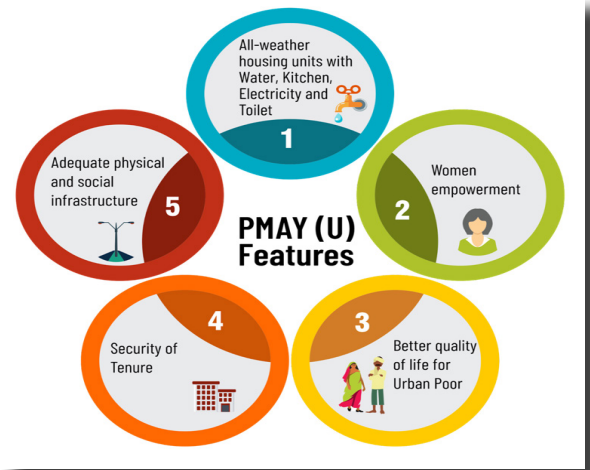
All-weather housing units with Water, Kitchen, Electricity and Toilet

1

Women empowerment

2

PMAY (U) Features

Adequate physical and social infrastructure

5

4

Security of Tenure

3

Better quality of life for Urban Poor